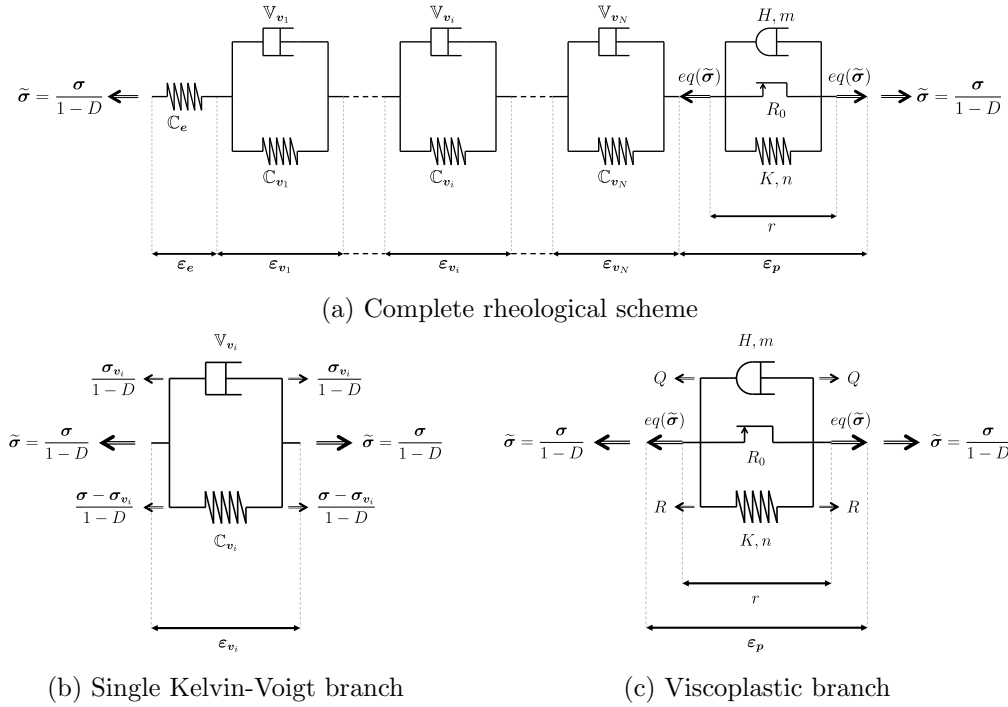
$\mathbb{V}_{v_1}$ $\mathbb{V}_{v_i}$ $\mathbb{V}_{v_N}$ $H, m$

$\tilde{\boldsymbol{\sigma}} = \frac{\boldsymbol{\sigma}}{1-D}$ $\mathbb{C}_e$ $eq(\tilde{\boldsymbol{\sigma}})$ $R_0$ $eq(\tilde{\boldsymbol{\sigma}})$ $\tilde{\boldsymbol{\sigma}} = \frac{\boldsymbol{\sigma}}{1-D}$

$\mathbb{C}_{v_1}$ $\mathbb{C}_{v_i}$ $\mathbb{C}_{v_N}$ $K, n$

$r$

$\boldsymbol{\varepsilon_e}$ $\boldsymbol{\varepsilon_{v_1}}$ $\boldsymbol{\varepsilon_{v_i}}$ $\boldsymbol{\varepsilon_{v_N}}$ $\boldsymbol{\varepsilon_p}$

(a) Complete rheological scheme

$\mathbb{V}_{v_i}$

$\frac{\boldsymbol{\sigma}_{v_i}}{1-D}$ $\frac{\boldsymbol{\sigma}_{v_i}}{1-D}$

$\tilde{\boldsymbol{\sigma}} = \frac{\boldsymbol{\sigma}}{1-D}$ $\tilde{\boldsymbol{\sigma}} = \frac{\boldsymbol{\sigma}}{1-D}$

$\frac{\boldsymbol{\sigma} - \boldsymbol{\sigma}_{v_i}}{1-D}$ $\frac{\boldsymbol{\sigma} - \boldsymbol{\sigma}_{v_i}}{1-D}$

$\mathbb{C}_{v_i}$

$\boldsymbol{\varepsilon_{v_i}}$

$H, m$

$Q$ $Q$

$eq(\tilde{\boldsymbol{\sigma}})$ $eq(\tilde{\boldsymbol{\sigma}})$

$\tilde{\boldsymbol{\sigma}} = \frac{\boldsymbol{\sigma}}{1-D}$ $R_0$ $\tilde{\boldsymbol{\sigma}} = \frac{\boldsymbol{\sigma}}{1-D}$

$R$ $R$

$K, n$

$r$

$\boldsymbol{\varepsilon_p}$

(b) Single Kelvin-Voigt branch

(c) Viscoplastic branch